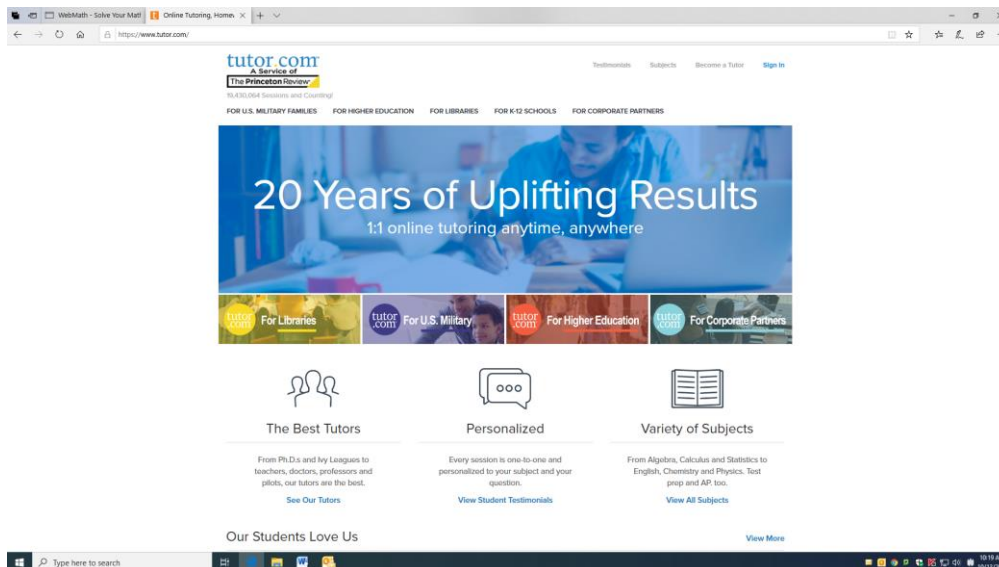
WebMath - Solve Your Math | Online Tutoring, Home ×

https://www.tutor.com/

tutor.com
A Service of
The Princeton Review

19,430,064 Sessions and Counting!

Testimonials Subjects Become a Tutor Sign In

FOR U.S. MILITARY FAMILIES FOR HIGHER EDUCATION FOR LIBRARIES FOR K-12 SCHOOLS FOR CORPORATE PARTNERS

20 Years of Uplifting Results

1:1 online tutoring anytime, anywhere

tutor.com For Libraries

tutor.com For U.S. Military

tutor.com For Higher Education

tutor.com For Corporate Partners

ooo

The Best Tutors

From Ph.D.s and Ivy Leagues to teachers, doctors, professors and pilots, our tutors are the best.

See Our Tutors

Personalized

Every session is one-to-one and personalized to your subject and your question.

View Student Testimonials

Variety of Subjects

From Algebra, Calculus and Statistics to English, Chemistry and Physics. Test prep and AP, too.

View All Subjects

Our Students Love Us

View More

Type here to search

10:19 A